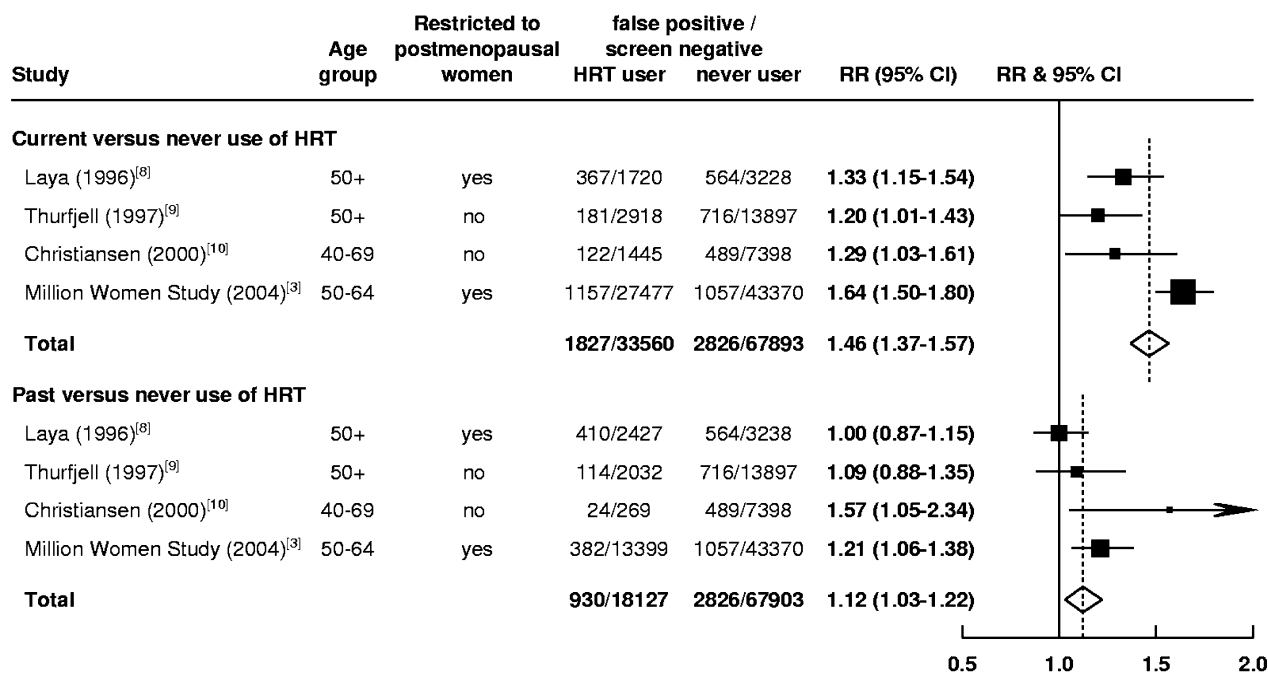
| Study | Age group | Restricted to postmenopausal women | false positive / screen negative HRT user | never user | RR (95% CI) | RR & 95% CI |
|---|---|---|---|---|---|---|
| **Current versus never use of HRT** | | | | | | |
| Laya (1996)$^{[8]}$ | 50+ | yes | 367/1720 | 564/3228 | **1.33 (1.15-1.54)** | |
| Thurfjell (1997)$^{[9]}$ | 50+ | no | 181/2918 | 716/13897 | **1.20 (1.01-1.43)** | |
| Christiansen (2000)$^{[10]}$ | 40-69 | no | 122/1445 | 489/7398 | **1.29 (1.03-1.61)** | |
| Million Women Study (2004)$^{[3]}$ | 50-64 | yes | 1157/27477 | 1057/43370 | **1.64 (1.50-1.80)** | |
| **Total** | | | **1827/33560** | **2826/67893** | **1.46 (1.37-1.57)** | |
| **Past versus never use of HRT** | | | | | | |
| Laya (1996)$^{[8]}$ | 50+ | yes | 410/2427 | 564/3238 | **1.00 (0.87-1.15)** | |
| Thurfjell (1997)$^{[9]}$ | 50+ | no | 114/2032 | 716/13897 | **1.09 (0.88-1.35)** | |
| Christiansen (2000)$^{[10]}$ | 40-69 | no | 24/269 | 489/7398 | **1.57 (1.05-2.34)** | |
| Million Women Study (2004)$^{[3]}$ | 50-64 | yes | 382/13399 | 1057/43370 | **1.21 (1.06-1.38)** | |
| **Total** | | | **930/18127** | **2826/67903** | **1.12 (1.03-1.22)** | |

0.5 1.0 1.5 2.0